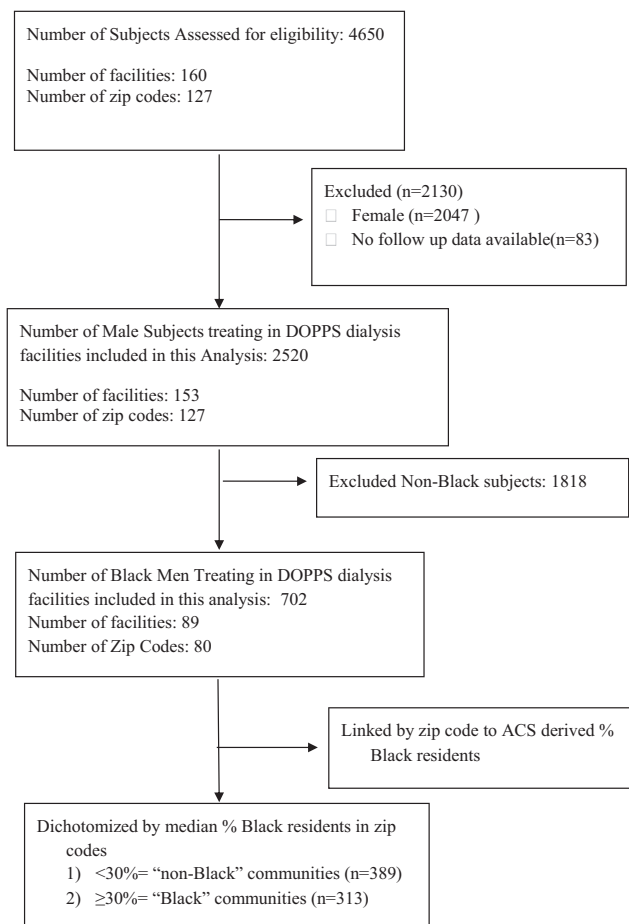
Number of Subjects Assessed for eligibility: 4650

Number of facilities: 160
Number of zip codes: 127

Excluded (n=2130)
Female (n=2047 )
No follow up data available(n=83)

Number of Male Subjects treating in DOPPS dialysis facilities included in this Analysis: 2520

Number of facilities: 153
Number of zip codes: 127

Excluded Non-Black subjects: 1818

Number of Black Men Treating in DOPPS dialysis facilities included in this analysis: 702
Number of facilities: 89
Number of Zip Codes: 80

Linked by zip code to ACS derived % Black residents

Dichotomized by median % Black residents in zip codes
1) <30%= "non-Black" communities (n=389)
2) ≥30%= "Black" communities (n=313)